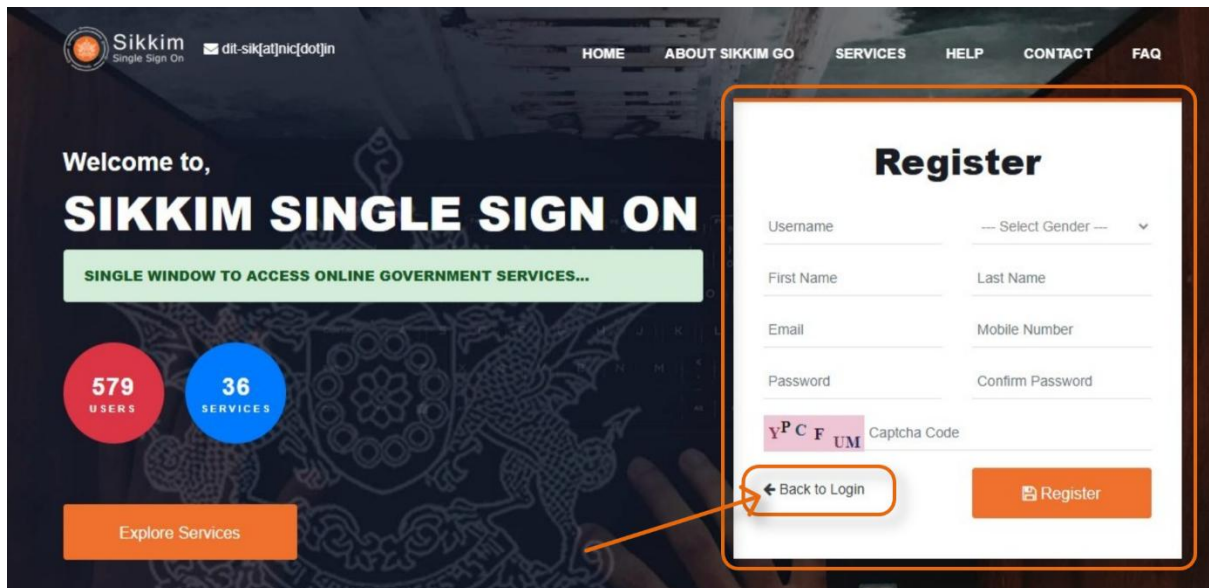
Sikkim
Single Sign On

dit-sik[at]nic[dot]in

HOME ABOUT SIKKIM GO SERVICES HELP CONTACT FAQ

Welcome to,

SIKKIM SINGLE SIGN ON

SINGLE WINDOW TO ACCESS ONLINE GOVERNMENT SERVICES...

579
USERS

36
SERVICES

Explore Services

Register

Username
--- Select Gender ---
First Name
Last Name
Email
Mobile Number
Password
Confirm Password
YPCFUM
Captcha Code

← Back to Login

Register